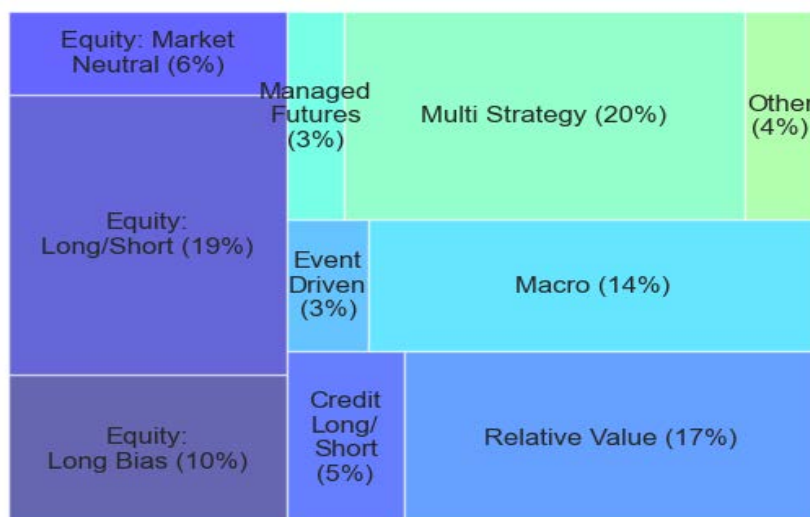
Equity: Market Neutral (6%)

Equity: Long/Short (19%)

Equity: Long Bias (10%)

Managed Futures (3%)

Multi Strategy (20%)

Other (4%)

Event Driven (3%)

Macro (14%)

Credit Long/ Short (5%)

Relative Value (17%)